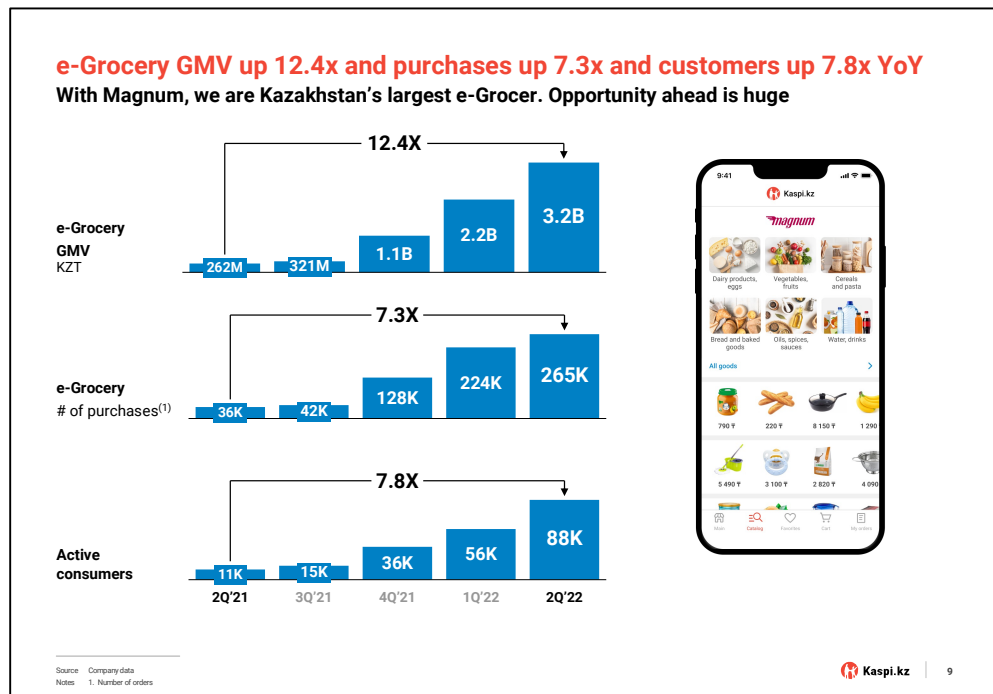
e-Grocery GMV up 12.4x and purchases up 7.3x and customers up 7.8x YoY
With Magnum, we are Kazakhstan's largest e-Grocer. Opportunity ahead is huge

e-Grocery GMV KZT

12.4X

262M 321M 1.1B 2.2B 3.2B

e-Grocery # of purchases$^{(1)}$

7.3X

36K 42K 128K 224K 265K

Active consumers

7.8X

11K 15K 36K 56K 88K

2Q'21 3Q'21 4Q'21 1Q'22 2Q'22

9:41
Kaspi.kz
magnum
Dairy products, eggs
Vegetables, fruits
Cereals and pasta
Bread and baked goods
Oils, spices, sauces
Water, drinks
All goods
790 ₸
220 ₸
8 150 ₸
1 290
5 490 ₸
3 100 ₸
2 820 ₸
4 090
Main
Catalog
Favorites
Cart
My orders

Source Company data
Notes 1. Number of orders

Kaspi.kz 9